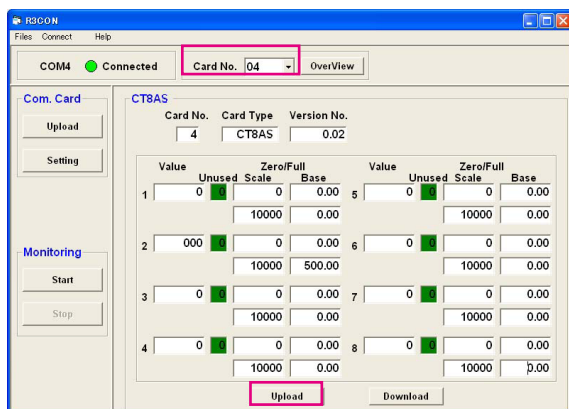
R3CON

Files Connect Help

COM4 Connected

Card No. 04

OverView

Com. Card

Upload

Setting

Monitoring

Start

Stop

CT8AS

| Card No. | Card Type | Version No. |
|---|---|---|
| 4 | CT8AS | 0.02 |

| | Value | Unused | Zero/Full Scale | Base | | Value | Unused | Zero/Full Scale | Base |
|---|---|---|---|---|---|---|---|---|---|
| 1 | 0 | 0 | 0 | 0.00 | 5 | 0 | 0 | 0 | 0.00 |
| | | | 10000 | 0.00 | | | | 10000 | 0.00 |
| 2 | 000 | 0 | 0 | 0.00 | 6 | 0 | 0 | 0 | 0.00 |
| | | | 10000 | 500.00 | | | | 10000 | 0.00 |
| 3 | 0 | 0 | 0 | 0.00 | 7 | 0 | 0 | 0 | 0.00 |
| | | | 10000 | 0.00 | | | | 10000 | 0.00 |
| 4 | 0 | 0 | 0 | 0.00 | 8 | 0 | 0 | 0 | 0.00 |
| | | | 10000 | 0.00 | | | | 10000 | 0.00 |

Upload

Download